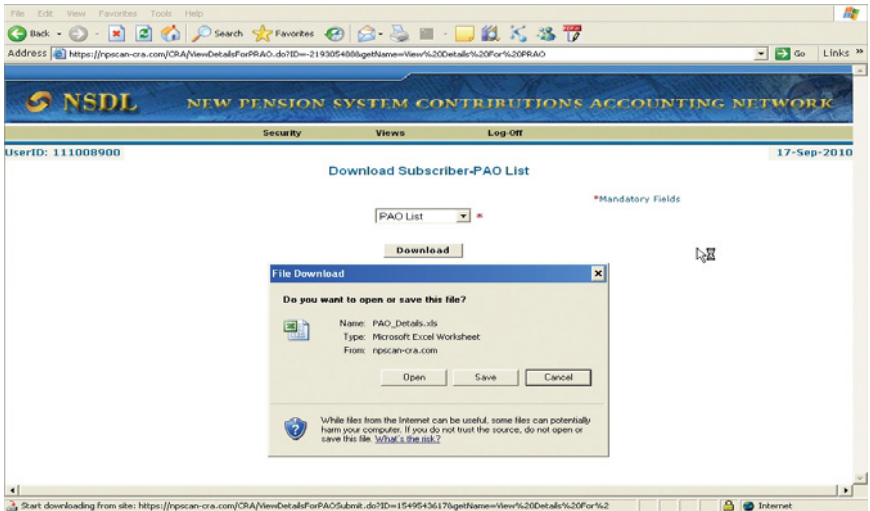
File Edit View Favorites Tools Help

Back Search Favorites

Address https://npscan-cra.com/CRA/ViewDetailsForPRAO.do?ID=-219305408&getName=View%20Details%20For%20PRAO Go Links »

NSDL NEW PENSION SYSTEM CONTRIBUTIONS ACCOUNTING NETWORK

Security Views Log-Off

UserID: 111008900 17-Sep-2010

Download Subscriber-PAO List

*Mandatory Fields

PAO List *

Download

File Download

Do you want to open or save this file?

Name: PAO_Details.xls
Type: Microsoft Excel Worksheet
From: npscan-cra.com

Open Save Cancel

While files from the Internet can be useful, some files can potentially harm your computer. If you do not trust the source, do not open or save this file. What's the risk?

Start downloading from site: https://npscan-cra.com/CRA/ViewDetailsForPAOSubmit.do?ID=1549543617&getName=View%20Details%20For%2 Internet